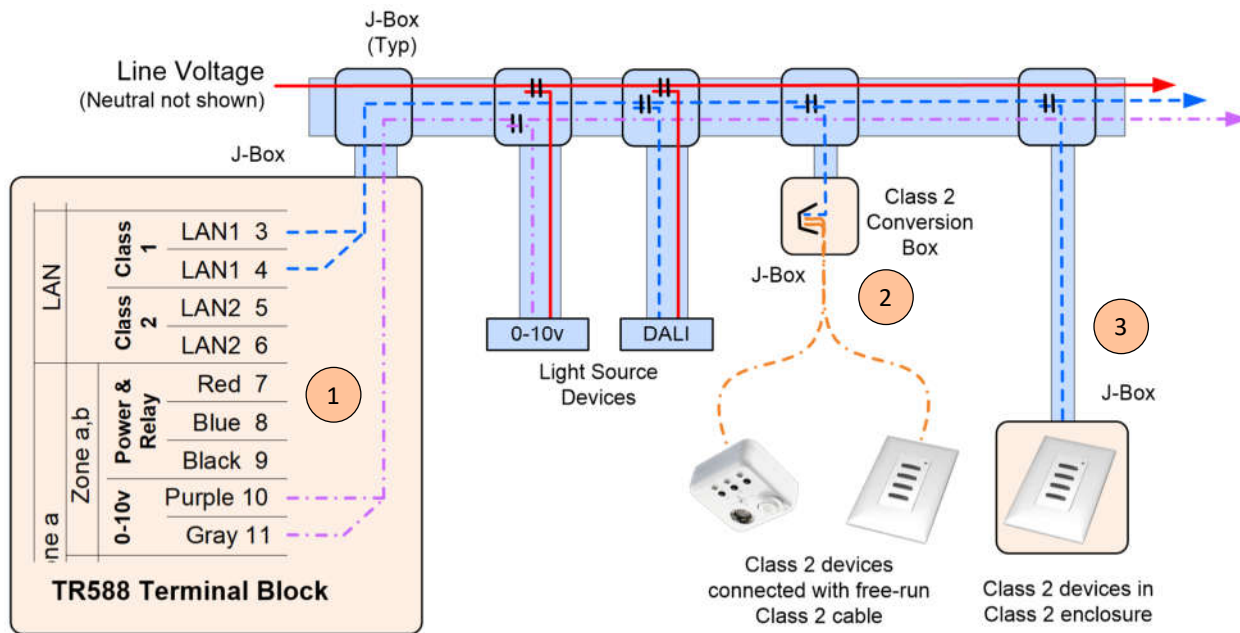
J-Box
(Typ)

Line Voltage
(Neutral not shown)

J-Box

LAN

Class 1

LAN1 3

LAN1 4

Class 2

LAN2 5

LAN2 6

ne a

Zone a,b

Power & Relay

Red 7

Blue 8

Black 9

0-10v

Purple 10

Gray 11

TR588 Terminal Block

1

0-10v

DALI

Light Source Devices

Class 2 Conversion Box

J-Box

2

Class 2 devices connected with free-run Class 2 cable

3

J-Box

Class 2 devices in Class 2 enclosure